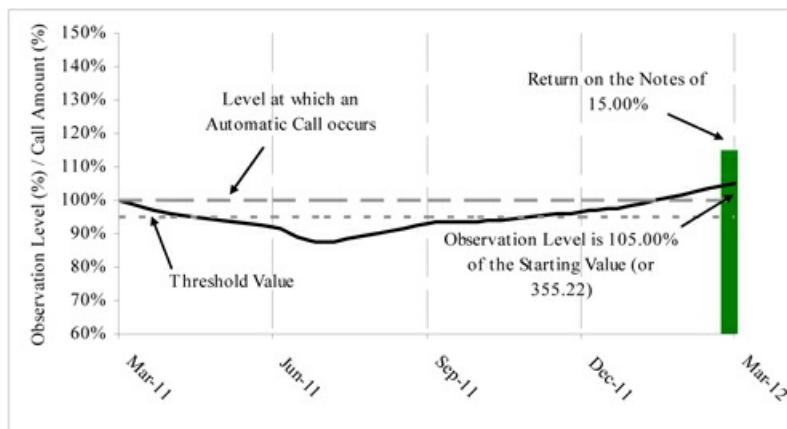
Observation Level (%) / Call Amount (%)

150%
140%
130%
120%
110%
100%
90%
80%
70%
60%

Level at which an Automatic Call occurs

Return on the Notes of 15.00%

Threshold Value

Observation Level is 105.00% of the Starting Value (or 355.22)

Mar-11
Jun-11
Sep-11
Dec-11
Mar-12